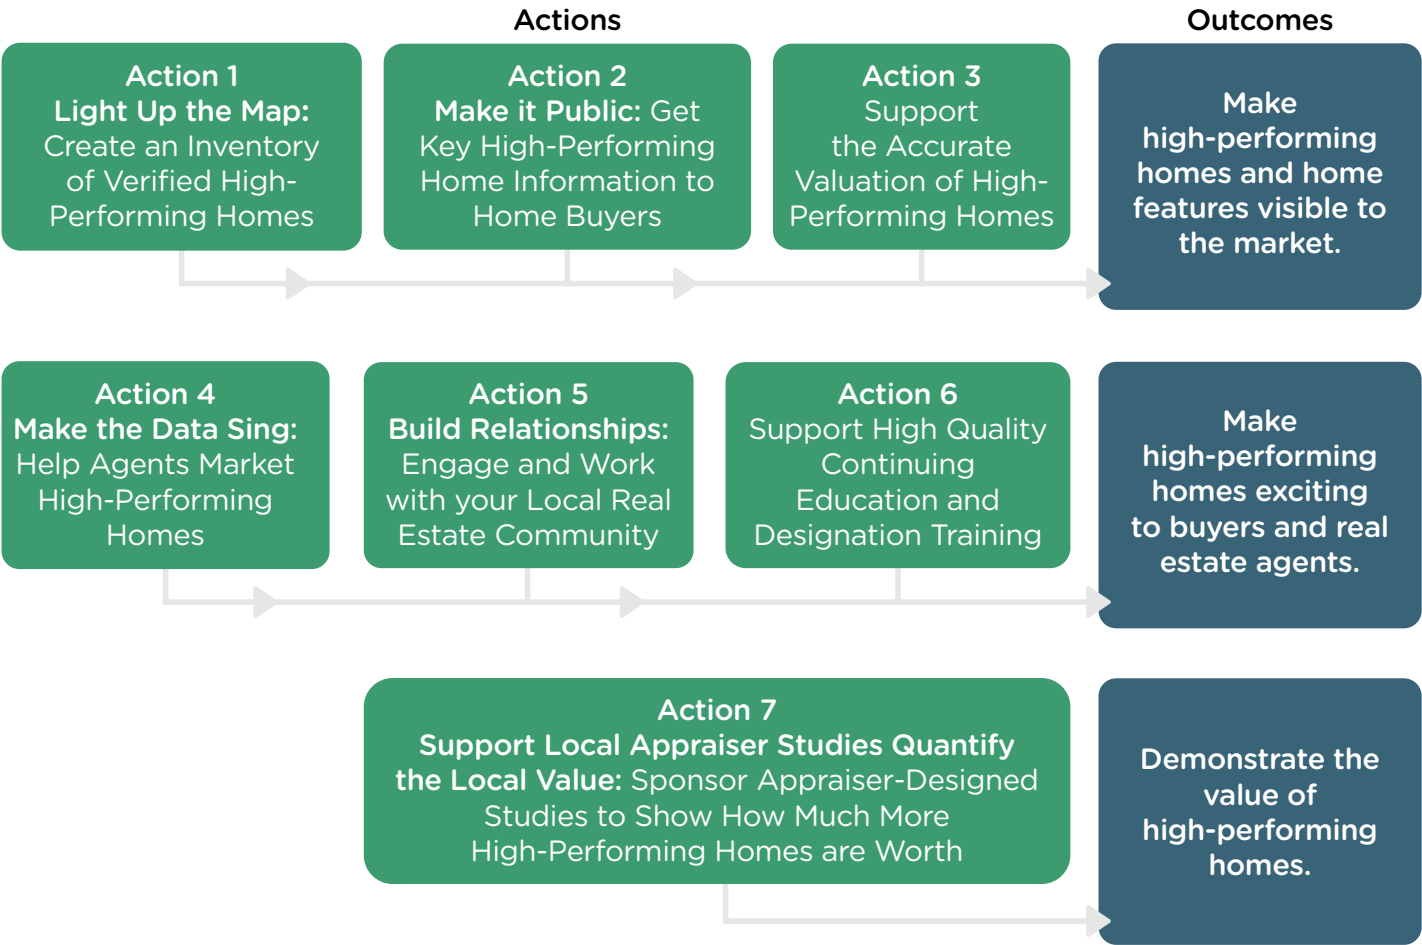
Actions

Outcomes

Action 1
Light Up the Map: Create an Inventory of Verified High-Performing Homes

Action 2
Make it Public: Get Key High-Performing Home Information to Home Buyers

Action 3
Support the Accurate Valuation of High-Performing Homes

Make high-performing homes and home features visible to the market.

Action 4
Make the Data Sing: Help Agents Market High-Performing Homes

Action 5
Build Relationships: Engage and Work with your Local Real Estate Community

Action 6
Support High Quality Continuing Education and Designation Training

Make high-performing homes exciting to buyers and real estate agents.

Action 7
Support Local Appraiser Studies Quantify the Local Value: Sponsor Appraiser-Designed Studies to Show How Much More High-Performing Homes are Worth

Demonstrate the value of high-performing homes.